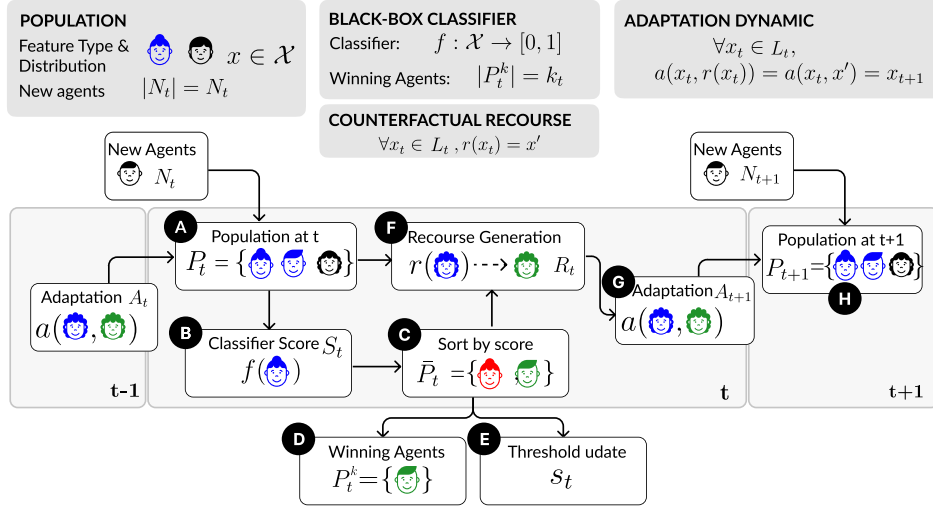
POPULATION
Feature Type & Distribution $x \in \mathcal{X}$
New agents $|N_t| = N_t$

BLACK-BOX CLASSIFIER
Classifier: $f : \mathcal{X} \to [0, 1]$
Winning Agents: $|P_t^k| = k_t$

COUNTERFACTUAL RECOURSE
$\forall x_t \in L_t, r(x_t) = x'$

ADAPTATION DYNAMIC
$\forall x_t \in L_t,$
$a(x_t, r(x_t)) = a(x_t, x') = x_{t+1}$

New Agents
$N_t$

New Agents
$N_{t+1}$

A
Population at t
$P_t = \{ \quad \}$

F
Recourse Generation
$r( \quad ) \dashrightarrow \quad R_t$

G
Adaptation $A_{t+1}$
$a( \quad , \quad )$

Population at t+1
$P_{t+1} = \{ \quad \}$
H

Adaptation $A_t$
$a( \quad , \quad )$

B
Classifier Score $S_t$
$f( \quad )$

C
Sort by score
$\bar{P}_t = \{ \quad \}$

t-1
t
t+1

D
Winning Agents
$P_t^k = \{ \quad \}$

E
Threshold udate
$s_t$